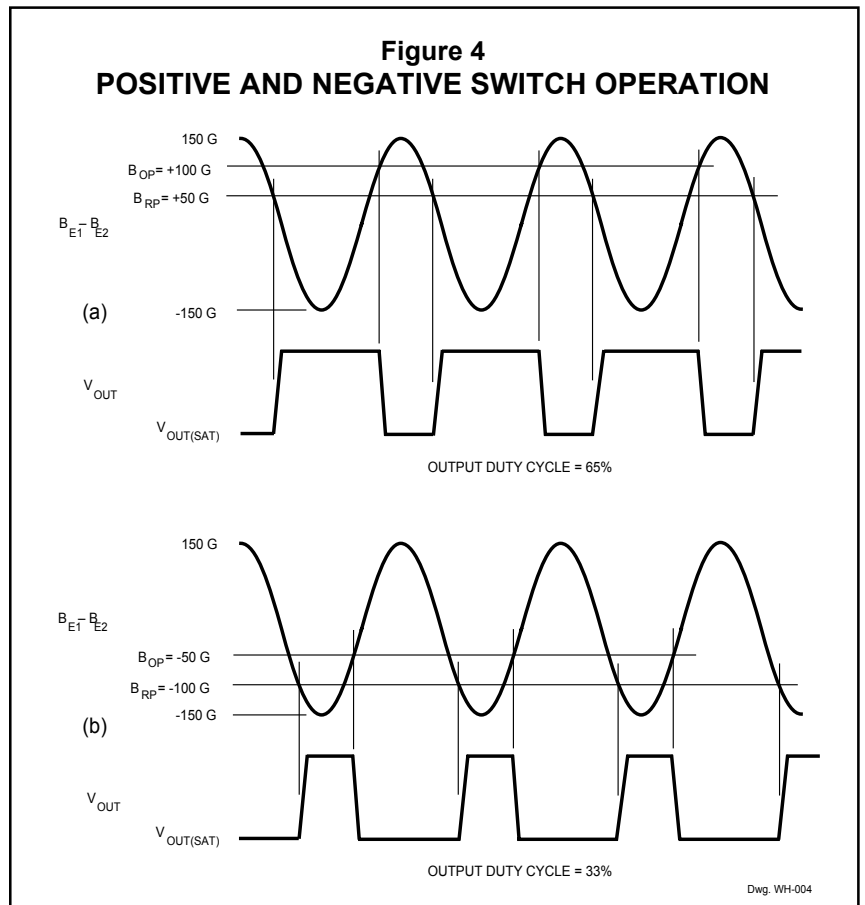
Figure 4
POSITIVE AND NEGATIVE SWITCH OPERATION

150 G

$B_{OP}$= +100 G

$B_{RP}$= +50 G

$B_{E1} - B_{E2}$

(a)

-150 G

$V_{OUT}$

$V_{OUT(SAT)}$

OUTPUT DUTY CYCLE = 65%

150 G

$B_{E1} - B_{E2}$

$B_{OP}$= -50 G

$B_{RP}$= -100 G

-150 G

(b)

$V_{OUT}$

$V_{OUT(SAT)}$

OUTPUT DUTY CYCLE = 33%

Dwg. WH-004